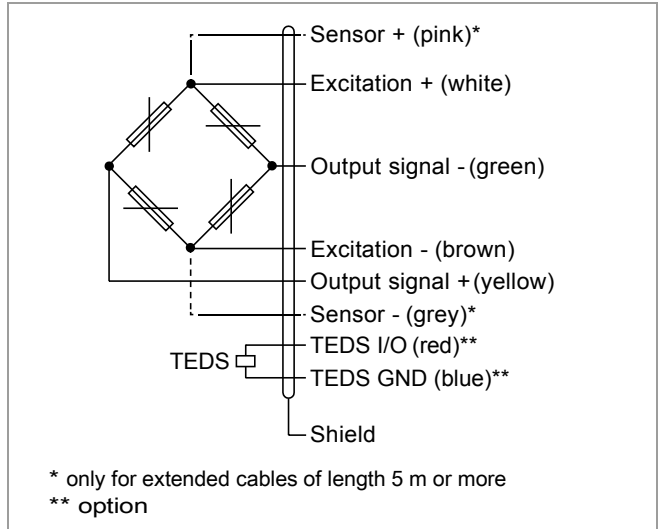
Sensor + (pink)*
Excitation + (white)
Output signal - (green)
Excitation - (brown)
Output signal + (yellow)
Sensor - (grey)*
TEDS
TEDS I/O (red)**
TEDS GND (blue)**
Shield

* only for extended cables of length 5 m or more
** option